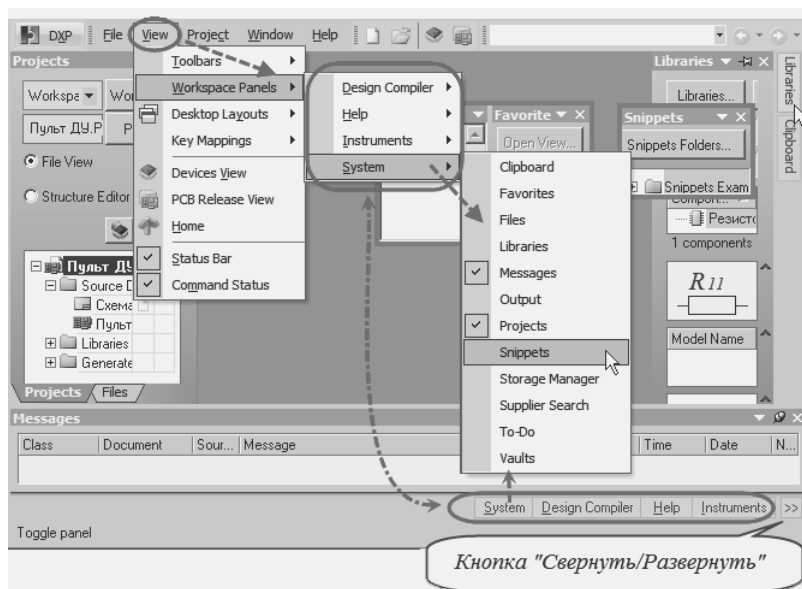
DXP File View Project Window Help

Projects

Workspa Wor

Пульт ДУ.P P

File View

Structure Editor

Пульт ДУ
Source D
Схема
Пульт
Libraries
Generate

Projects Files

Toolbars
Workspace Panels
Desktop Layouts
Key Mappings
Devices View
PCB Release View
Home
Status Bar
Command Status

Design Compiler
Help
Instruments
System

Clipboard
Favorites
Files
Libraries
Messages
Output
Projects
Snippets
Storage Manager
Supplier Search
To-Do
Vaults

Favorite
Open View...

Snippets
Snippets Folders...
Snippets Exam
Резисто

Libraries
Libraries...
1 components
$R_{11}$
Model Name

Libraries Clipboard

Messages

| Class | Document | Sour... | Message | Time | Date | N... |
|---|---|---|---|---|---|---|

System Design Compiler Help Instruments >>

Toggle panel

Кнопка "Свернуть/Развернуть"